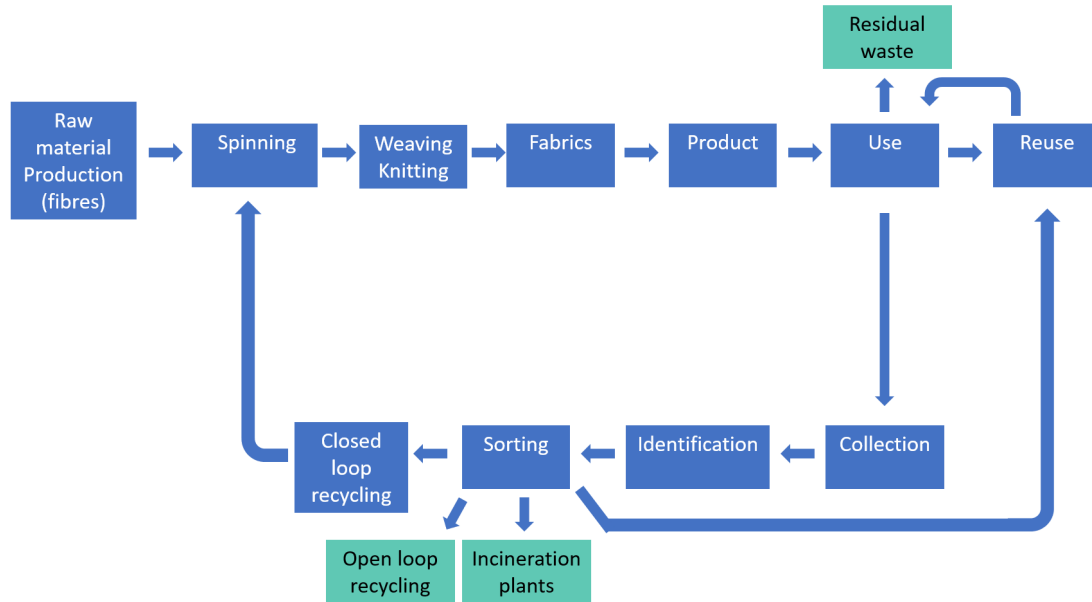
Residual waste

Raw material Production (fibres)

Spinning

Weaving Knitting

Fabrics

Product

Use

Reuse

Closed loop recycling

Sorting

Identification

Collection

Open loop recycling

Incineration plants